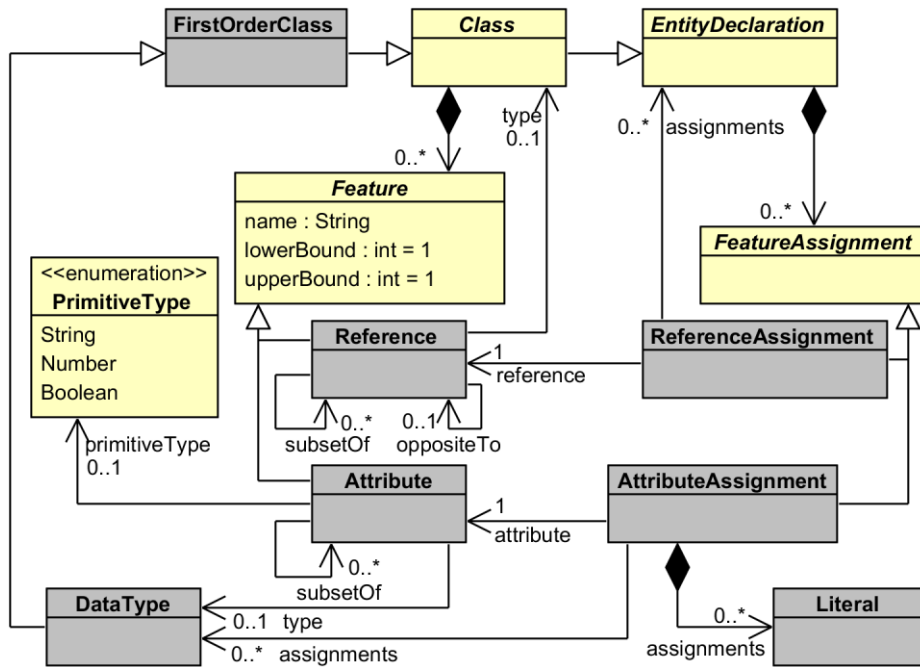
FirstOrderClass

Class

EntityDeclaration

type
0..1

0..*

assignments

0..*

Feature
name : String
lowerBound : int = 1
upperBound : int = 1

0..*

FeatureAssignment

<<enumeration>>
PrimitiveType
String
Number
Boolean

Reference

1
reference

ReferenceAssignment

0..*
subsetOf

0..1
oppositeTo

primitiveType
0..1

Attribute

AttributeAssignment

1
attribute

0..*
subsetOf

DataType

0..1 type

0..* assignments

0..*
assignments

Literal